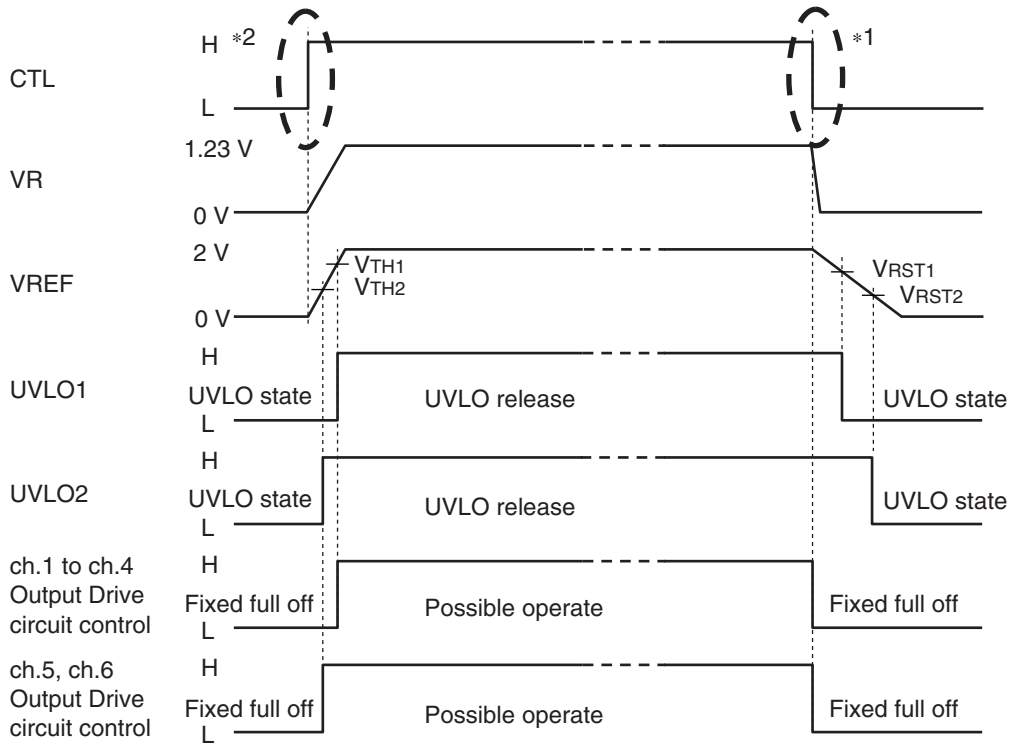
H *2

*1

CTL

L

1.23 V

VR

0 V

2 V

$V_{TH1}$

VREF

$V_{TH2}$

$V_{RST1}$

$V_{RST2}$

0 V

H

UVLO1

UVLO state

UVLO release

UVLO state

L

H

UVLO2

UVLO state

UVLO release

UVLO state

L

ch.1 to ch.4 Output Drive circuit control

H

Fixed full off

Possible operate

Fixed full off

L

ch.5, ch.6 Output Drive circuit control

H

Fixed full off

Possible operate

Fixed full off

L